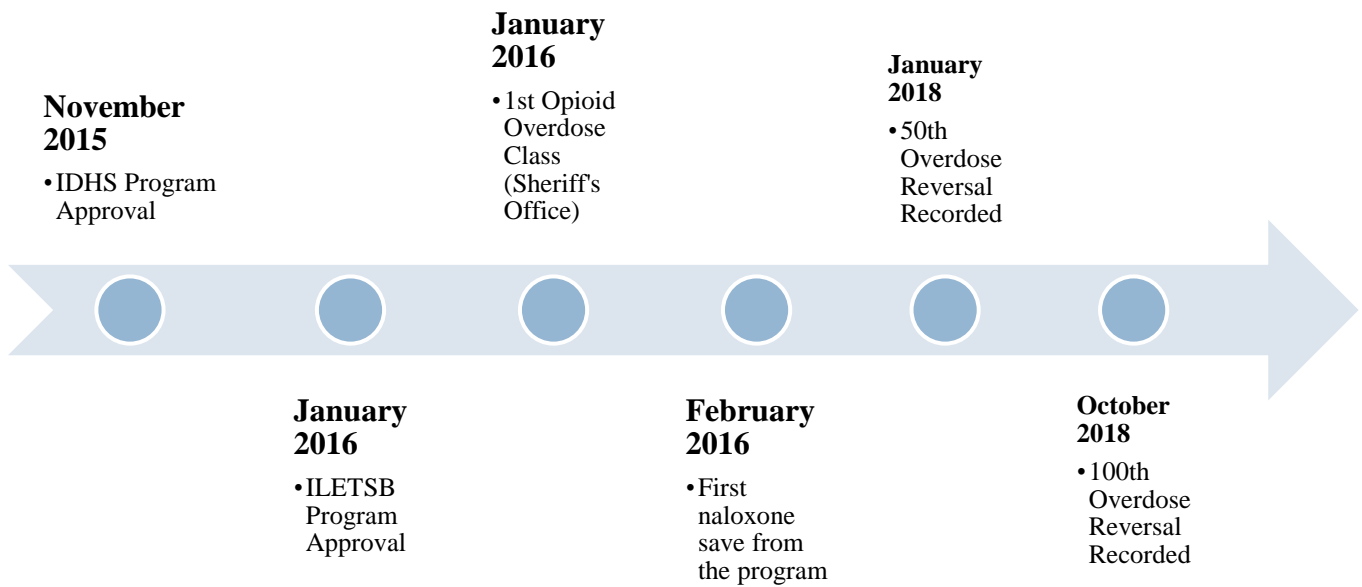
November 2015

• IDHS Program Approval

January 2016

• ILETSB Program Approval

January 2016

• 1st Opioid Overdose Class (Sheriff's Office)

February 2016

• First naloxone save from the program

January 2018

• 50th Overdose Reversal Recorded

October 2018

• 100th Overdose Reversal Recorded